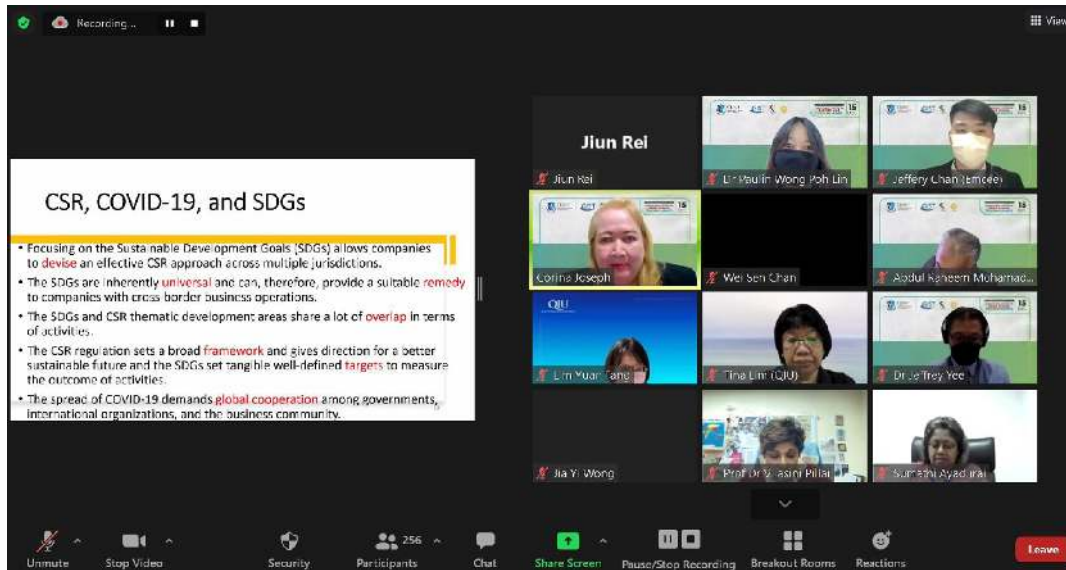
Recording...

View

CSR, COVID-19, and SDGs

• Focusing on the Sustainable Development Goals (SDGs) allows companies to devise an effective CSR approach across multiple jurisdictions.
• The SDGs are inherently universal and can, therefore, provide a suitable remedy to companies with cross border business operations.
• The SDGs and CSR thematic development areas share a lot of overlap in terms of activities.
• The CSR regulation sets a broad framework and gives direction for a better sustainable future and the SDGs set tangible well-defined targets to measure the outcome of activities.
• The spread of COVID-19 demands global cooperation among governments, international organizations, and the business community.

Jiun Rei

Jiun Rei

Dr Paulin Wong Poh Lin

Jeffery Chan (Emcee)

Corina Joseph

Wei Sen Chan

Abdul Raheem Mohamad...

QIU

Lim Yuan Fang

Tina Lim (QIU)

Dr Jeffrey Yee

Jia Yi Wong

Prof Dr Vasini Pillai

Sumathi Ayadurai

Unmute

Stop Video

Security

256

Participants

Chat

Share Screen

Pause/Stop Recording

Breakout Rooms

Reactions

Leave